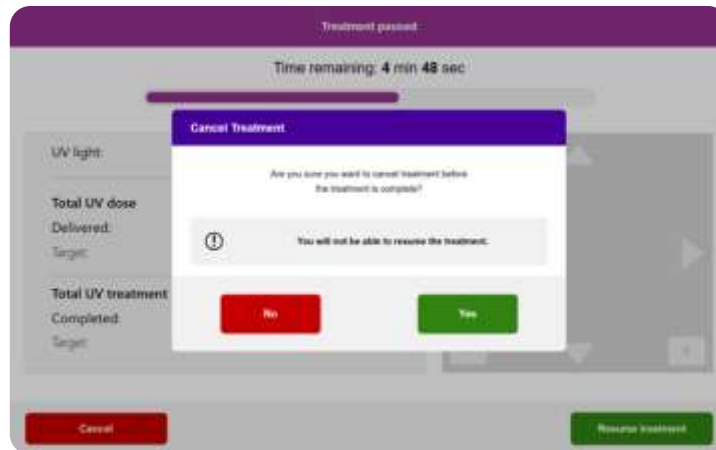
Treatment paused

Time remaining: **4** min **48** sec

UV light:

Total UV dose

Delivered:

Target:

Total UV treatment

Completed:

Target:

Cancel Treatment

Are you sure you want to cancel treatment before the treatment is complete?

You will not be able to resume the treatment.

No

Yes

Cancel

Resume treatment